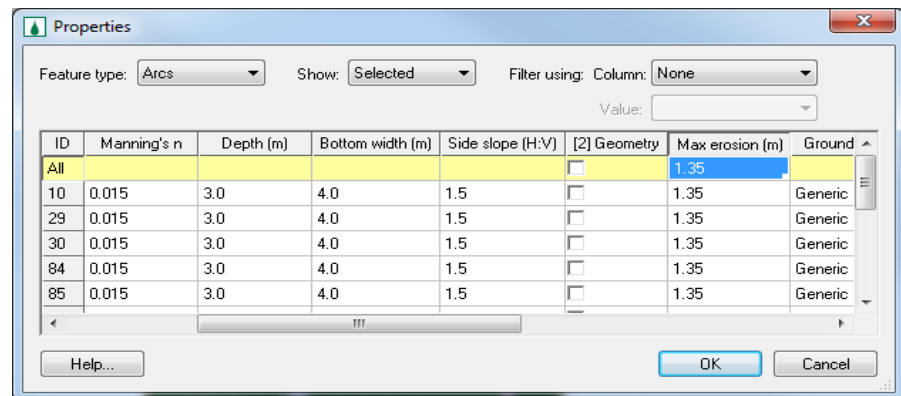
Properties

Feature type: Arcs Show: Selected Filter using: Column: None

Value:

| ID | Manning's n | Depth (m) | Bottom width (m) | Side slope (H:V) | [2] Geometry | Max erosion (m) | Ground |
|---|---|---|---|---|---|---|---|
| All | | | | | | 1.35 | |
| 10 | 0.015 | 3.0 | 4.0 | 1.5 | | 1.35 | Generic |
| 29 | 0.015 | 3.0 | 4.0 | 1.5 | | 1.35 | Generic |
| 30 | 0.015 | 3.0 | 4.0 | 1.5 | | 1.35 | Generic |
| 84 | 0.015 | 3.0 | 4.0 | 1.5 | | 1.35 | Generic |
| 85 | 0.015 | 3.0 | 4.0 | 1.5 | | 1.35 | Generic |

Help... OK Cancel